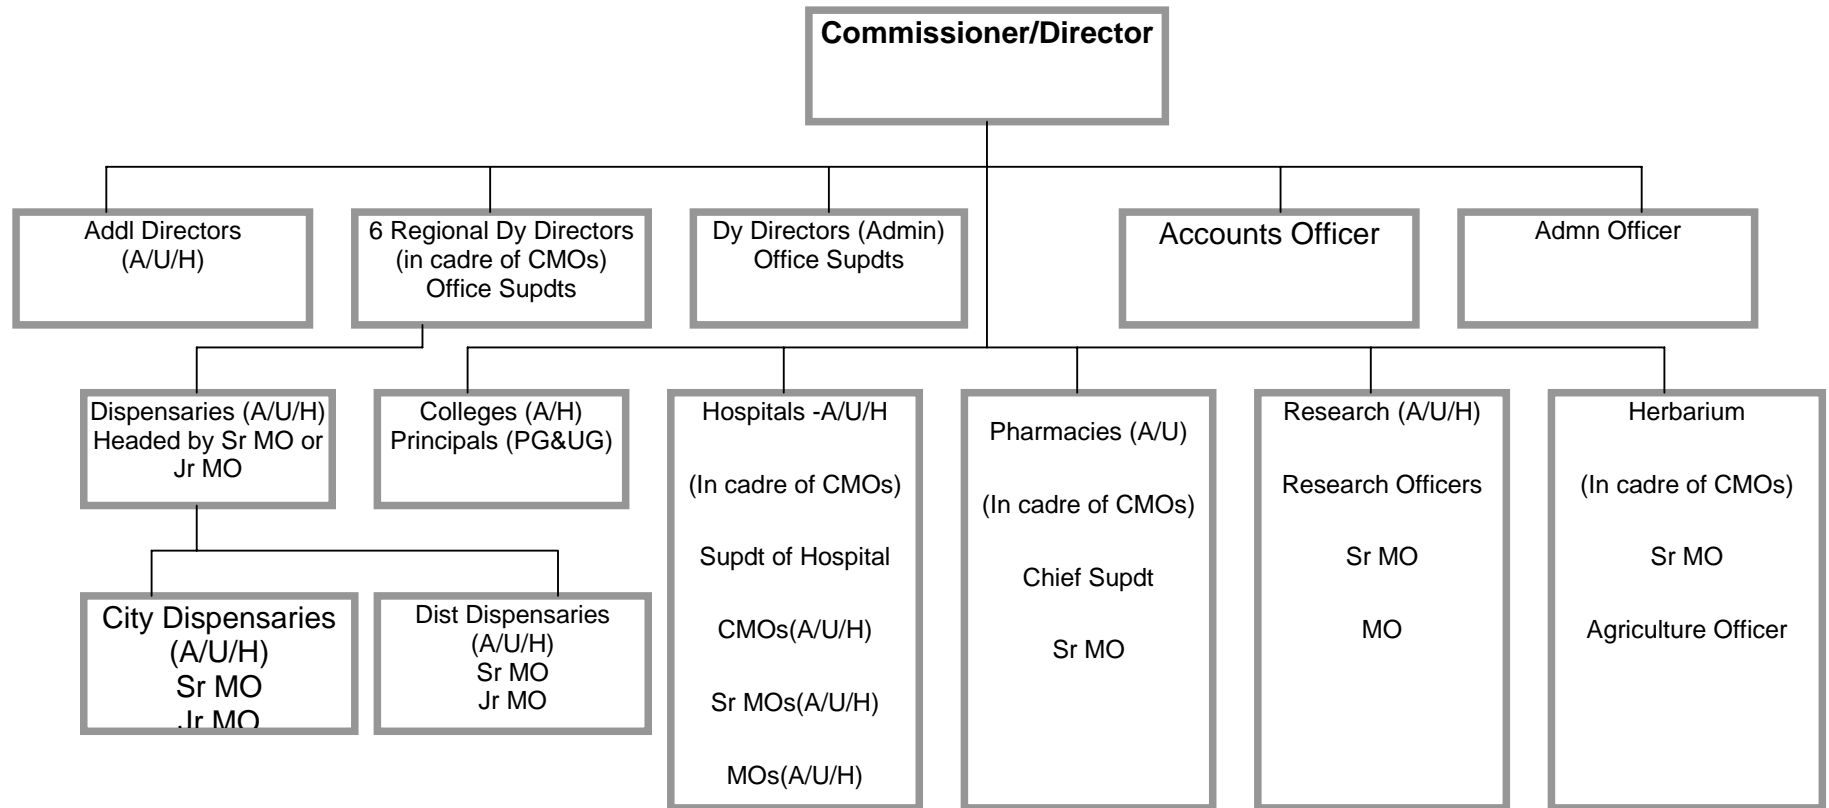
Commissioner/Director

Addl Directors
(A/U/H)

6 Regional Dy Directors
(in cadre of CMOs)
Office Supdts

Dy Directors (Admin)
Office Supdts

Accounts Officer

Admn Officer

Dispensaries (A/U/H)
Headed by Sr MO or
Jr MO

City Dispensaries
(A/U/H)
Sr MO
Jr MO

Dist Dispensaries
(A/U/H)
Sr MO
Jr MO

Colleges (A/H)
Principals (PG&UG)

Hospitals -A/U/H

(In cadre of CMOs)

Supdt of Hospital

CMOs(A/U/H)

Sr MOs(A/U/H)

MOs(A/U/H)

Pharmacies (A/U)

(In cadre of CMOs)

Chief Supdt

Sr MO

Research (A/U/H)

Research Officers

Sr MO

MO

Herbarium

(In cadre of CMOs)

Sr MO

Agriculture Officer